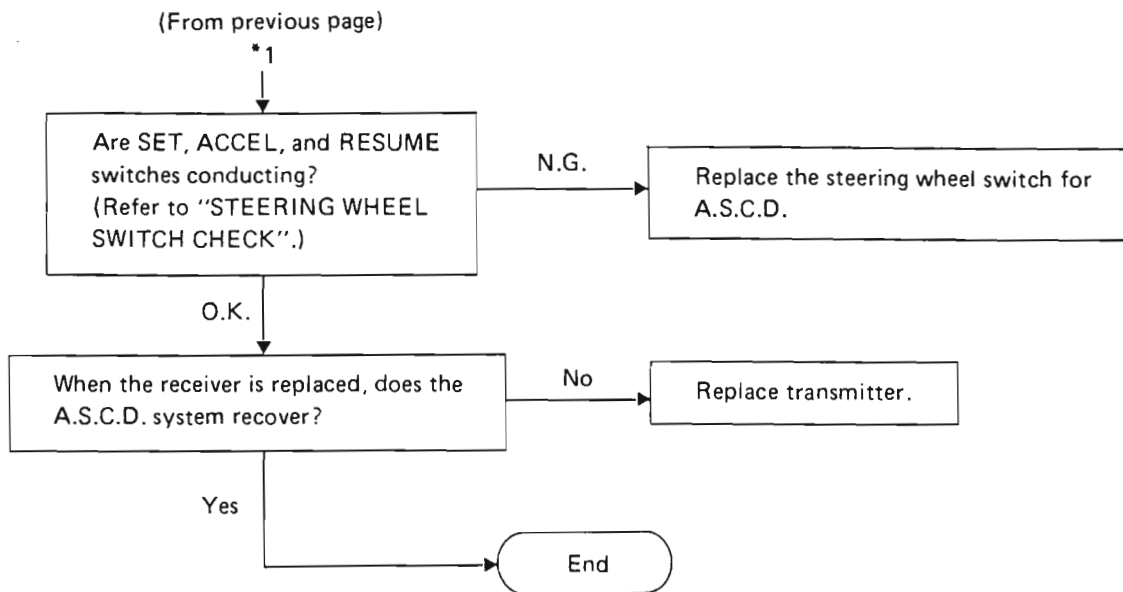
(From previous page)
*1

Are SET, ACCEL, and RESUME switches conducting? (Refer to "STEERING WHEEL SWITCH CHECK".)

N.G.

Replace the steering wheel switch for A.S.C.D.

O.K.

When the receiver is replaced, does the A.S.C.D. system recover?

No

Replace transmitter.

Yes

End